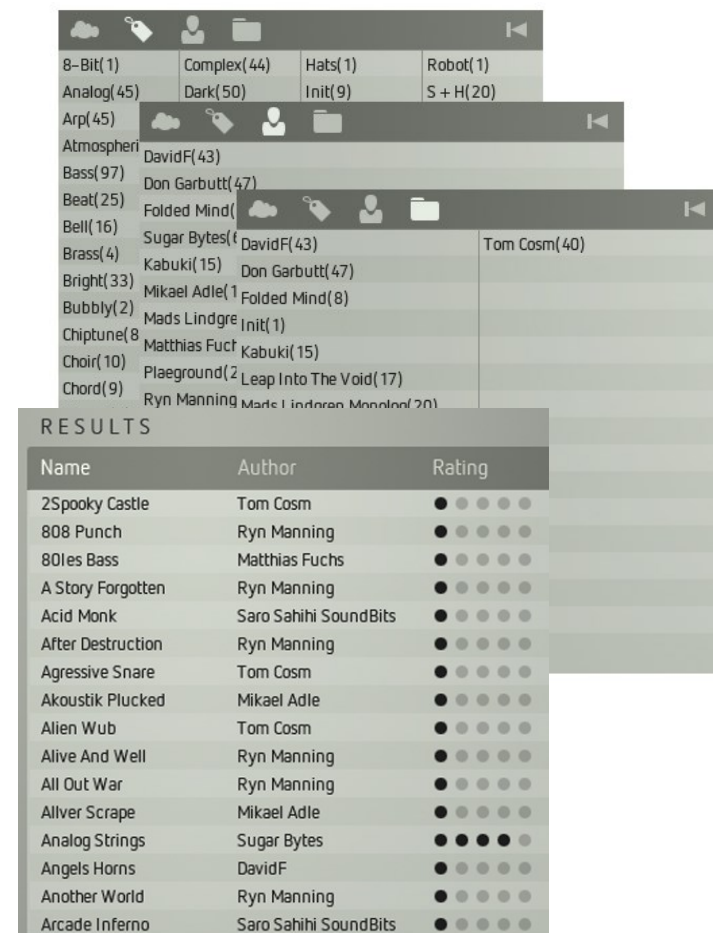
8-Bit(1)
Complex(44)
Hats(1)
Robot(1)
Analog(45)
Dark(50)
Init(9)
S + H(20)
Arp(45)
Atmospheri
Bass(97)
Beat(25)
Bell(16)
Brass(4)
Bright(33)
Bubbly(2)
Chiptune(8
Choir(10)
Chord(9)

DavidF(43)
Don Garbutt(47)
Folded Mind(
Sugar Bytes(
Kabuki(15)
Mikael Adle(1
Mads Lindgre
Matthias Fuch
Plaeground(2
Ryn Manning

DavidF(43)
Don Garbutt(47)
Folded Mind(8)
Init(1)
Kabuki(15)
Leap Into The Void(17)
Mads Lindgren Monolog(20)
Tom Cosm(40)

RESULTS

| Name | Author | Rating |
|---|---|---|
| 2Spooky Castle | Tom Cosm | |
| 808 Punch | Ryn Manning | |
| 80les Bass | Matthias Fuchs | |
| A Story Forgotten | Ryn Manning | |
| Acid Monk | Saro Sahihi SoundBits | |
| After Destruction | Ryn Manning | |
| Agressive Snare | Tom Cosm | |
| Akoustik Plucked | Mikael Adle | |
| Alien Wub | Tom Cosm | |
| Alive And Well | Ryn Manning | |
| All Out War | Ryn Manning | |
| Allver Scrape | Mikael Adle | |
| Analog Strings | Sugar Bytes | |
| Angels Horns | DavidF | |
| Another World | Ryn Manning | |
| Arcade Inferno | Saro Sahihi SoundBits | |